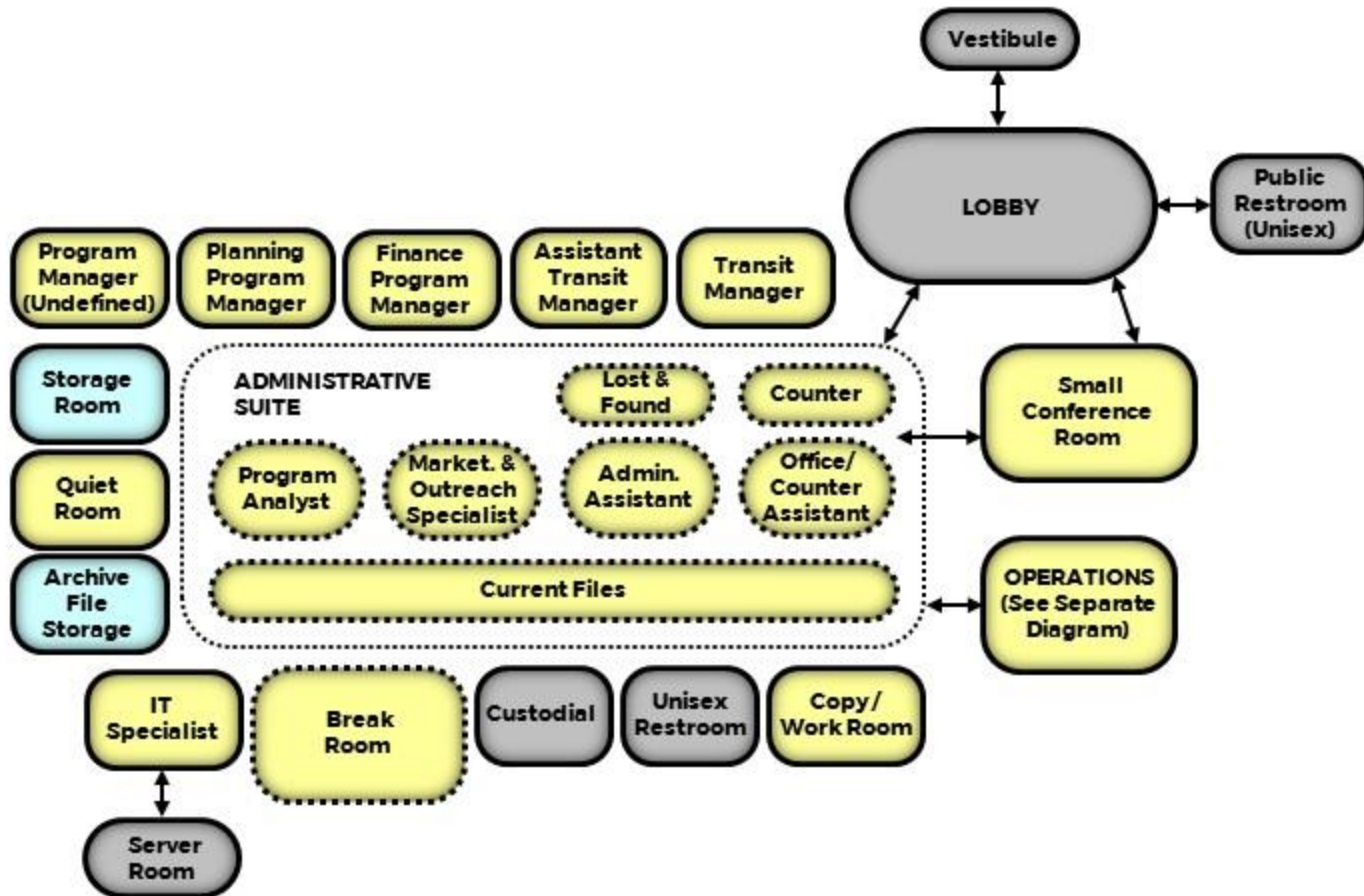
Vestibule

LOBBY

Public Restroom (Unisex)

Program Manager (Undefined)

Planning Program Manager

Finance Program Manager

Assistant Transit Manager

Transit Manager

Storage Room

ADMINISTRATIVE SUITE

Lost & Found

Counter

Small Conference Room

Quiet Room

Program Analyst

Market. & Outreach Specialist

Admin. Assistant

Office/ Counter Assistant

Archive File Storage

Current Files

OPERATIONS (See Separate Diagram)

IT Specialist

Break Room

Custodial

Unisex Restroom

Copy/ Work Room

Server Room